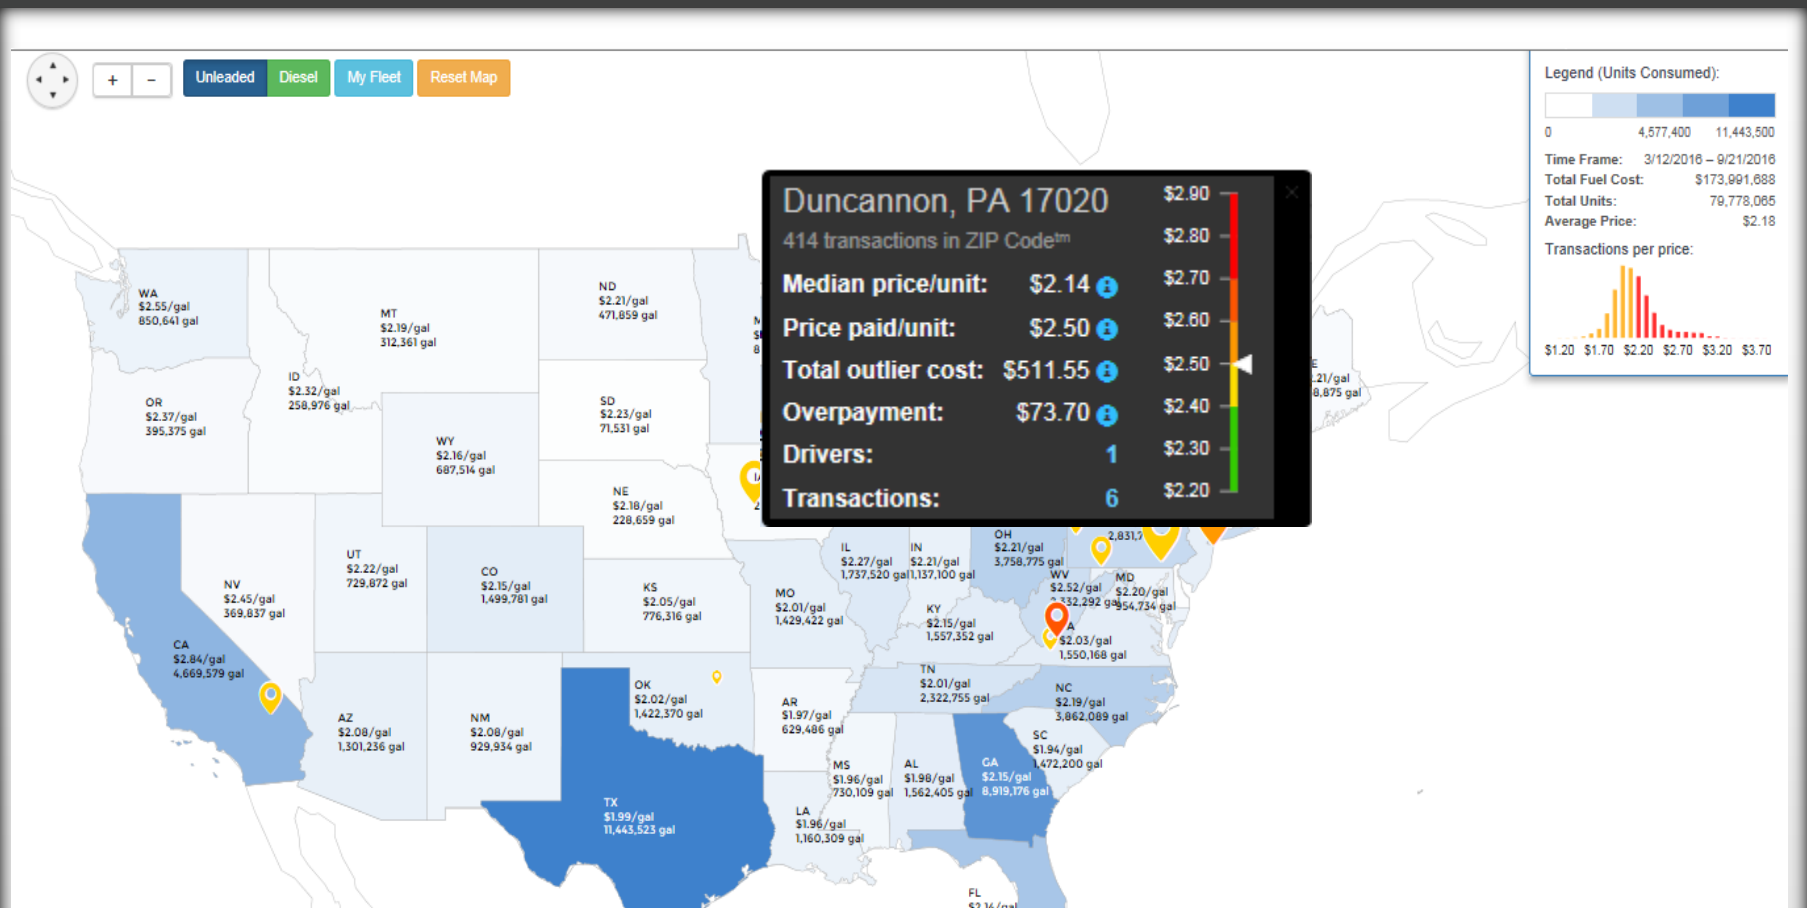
+ −

Unleaded Diesel My Fleet Reset Map

Legend (Units Consumed):

0 4,577,400 11,443,500

Time Frame: 3/12/2016 – 9/21/2016
Total Fuel Cost: $173,991,688
Total Units: 79,778,065
Average Price: $2.18

Transactions per price:

$1.20 $1.70 $2.20 $2.70 $3.20 $3.70

Duncannon, PA 17020
414 transactions in ZIP Code™

Median price/unit: $2.14
Price paid/unit: $2.50
Total outlier cost: $511.55
Overpayment: $73.70
Drivers: 1
Transactions: 6

$2.90
$2.80
$2.70
$2.60
$2.50
$2.40
$2.30
$2.20

WA
$2.55/gal
850,641 gal

MT
$2.19/gal
312,361 gal

ND
$2.21/gal
471,859 gal

ID
$2.32/gal
258,976 gal

OR
$2.37/gal
395,375 gal

SD
$2.23/gal
71,531 gal

WY
$2.16/gal
687,514 gal

NE
$2.18/gal
228,659 gal

UT
$2.22/gal
729,872 gal

CO
$2.15/gal
1,499,781 gal

NV
$2.45/gal
369,837 gal

KS
$2.05/gal
776,316 gal

CA
$2.84/gal
4,669,579 gal

MO
$2.01/gal
1,429,422 gal

IL
$2.27/gal
1,737,520 gal

IN
$2.21/gal
1,137,100 gal

OH
$2.21/gal
3,758,775 gal

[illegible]E
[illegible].21/gal
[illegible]8,875 gal

2,831,7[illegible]

WV
$2.52/gal
2,332,292 gal

MD
$2.20/gal
954,734 gal

KY
$2.15/gal
1,557,352 gal

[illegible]A
$2.03/gal
1,550,168 gal

AZ
$2.08/gal
1,301,236 gal

NM
$2.08/gal
929,934 gal

OK
$2.02/gal
1,422,370 gal

AR
$1.97/gal
629,486 gal

TN
$2.01/gal
2,322,755 gal

NC
$2.19/gal
3,862,089 gal

SC
$1.94/gal
1,472,200 gal

MS
$1.96/gal
730,109 gal

AL
$1.98/gal
1,562,405 gal

GA
$2.15/gal
8,919,176 gal

TX
$1.99/gal
11,443,523 gal

LA
$1.96/gal
1,160,309 gal

FL
$2.14/gal